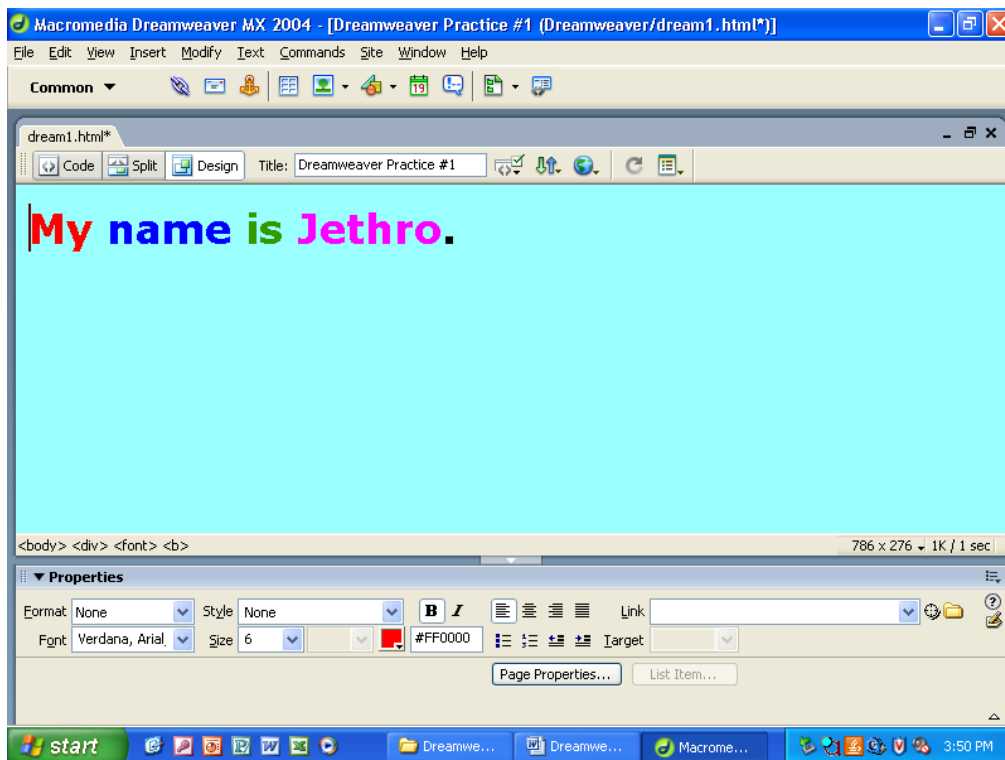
Macromedia Dreamweaver MX 2004 - [Dreamweaver Practice #1 (Dreamweaver/dream1.html*)]

File Edit View Insert Modify Text Commands Site Window Help

Common ▼

dream1.html*

Code Split Design Title: Dreamweaver Practice #1

My name is Jethro.

<body> <div> <font> <b>

786 x 276 1K / 1 sec

▼ Properties

Format None Style None B I Link

Font Verdana, Arial Size 6 #FF0000 Target

Page Properties... List Item...

start Dreamwe... Dreamwe... Macrome... 3:50 PM